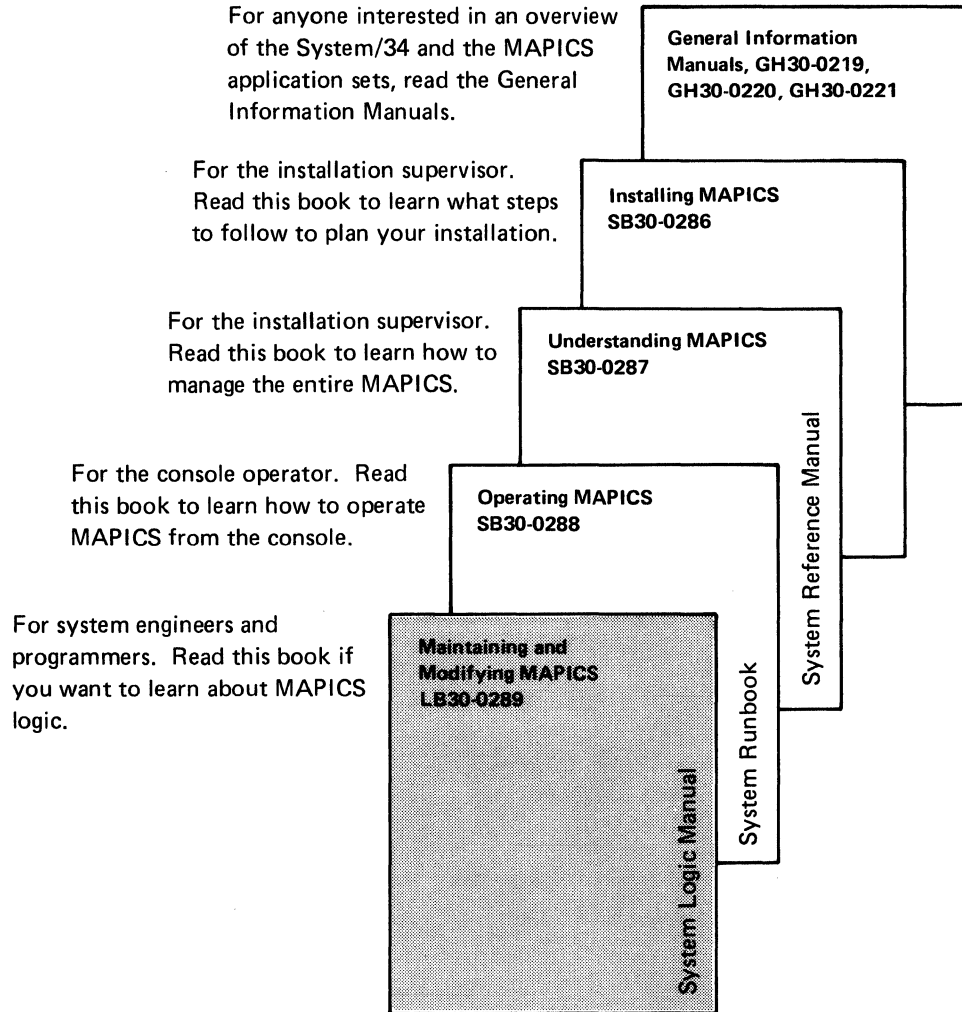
For anyone interested in an overview of the System/34 and the MAPICS application sets, read the General Information Manuals.

General Information Manuals, GH30-0219, GH30-0220, GH30-0221

For the installation supervisor. Read this book to learn what steps to follow to plan your installation.

Installing MAPICS SB30-0286

For the installation supervisor. Read this book to learn how to manage the entire MAPICS.

Understanding MAPICS SB30-0287

System Reference Manual

For the console operator. Read this book to learn how to operate MAPICS from the console.

Operating MAPICS SB30-0288

System Runbook

For system engineers and programmers. Read this book if you want to learn about MAPICS logic.

Maintaining and Modifying MAPICS LB30-0289

System Logic Manual